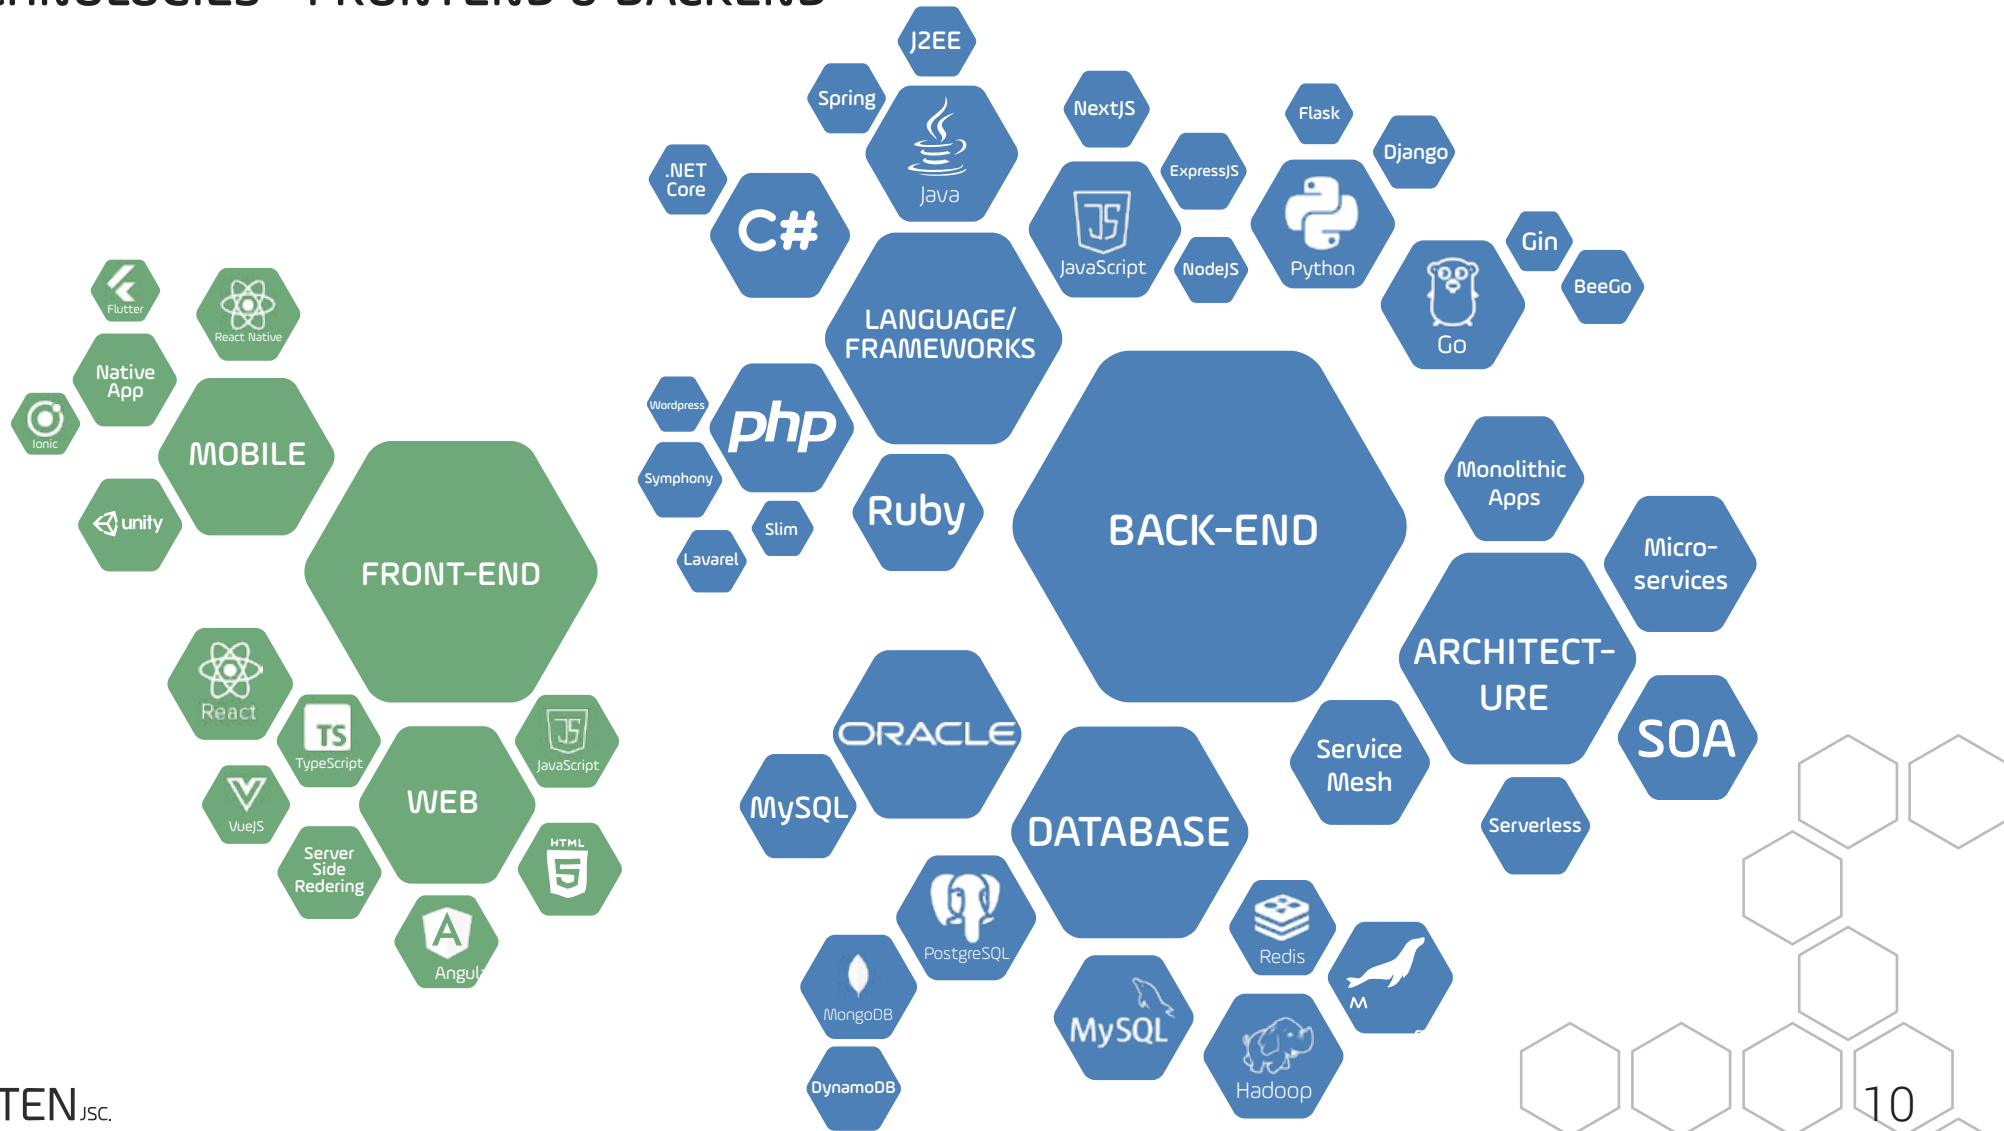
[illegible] - FRONTEND & BACKEND

J2EE
Spring
Java
NextJS
Flask
Django
ExpressJS
.NET Core
C#
JavaScript
Python
NodeJS
Gin
BeeGo
Go
LANGUAGE/ FRAMEWORKS
Flutter
React Native
Native App
Ionic
MOBILE
Wordpress
php
Symphony
Slim
Lavarel
Ruby
BACK-END
Monolithic Apps
Micro-services
unity
FRONT-END
ARCHITECT-URE
SOA
React
TS
TypeScript
WEB
JavaScript
ORACLE
MySQL
DATABASE
Service Mesh
Serverless
VueJS
Server Side Redering
HTML 5
PostgreSQL
Redis
Angul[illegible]
MongoDB
MySQL
M
Hadoop
DynamoDB
TEN JSC.
10